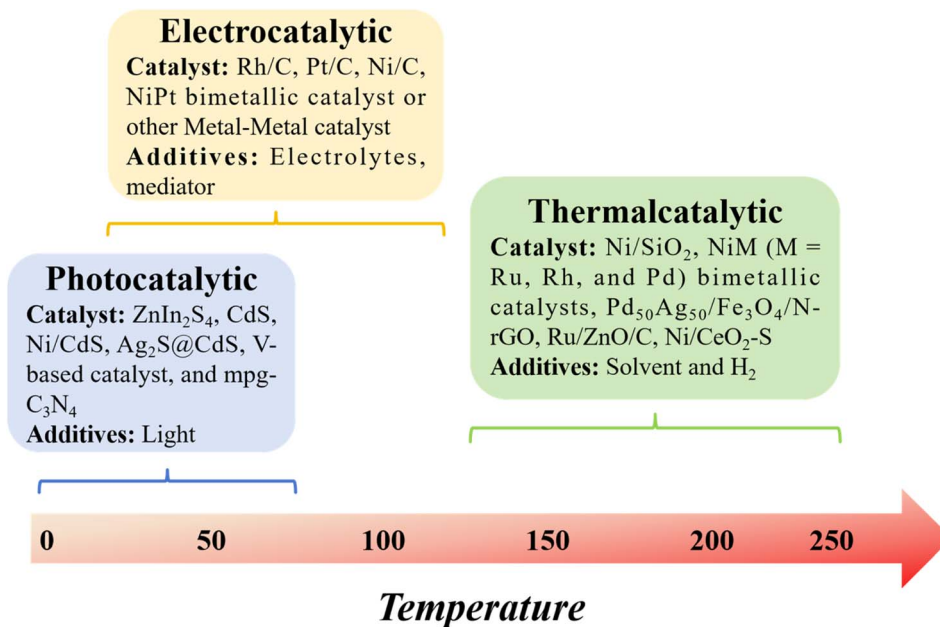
Electrocatalytic
Catalyst: Rh/C, Pt/C, Ni/C, NiPt bimetallic catalyst or other Metal-Metal catalyst
Additives: Electrolytes, mediator

Thermalcatalytic
Catalyst: Ni/SiO$_2$, NiM (M = Ru, Rh, and Pd) bimetallic catalysts, Pd$_{50}$Ag$_{50}$/Fe$_3$O$_4$/N-rGO, Ru/ZnO/C, Ni/CeO$_2$-S
Additives: Solvent and H$_2$

Photocatalytic
Catalyst: ZnIn$_2$S$_4$, CdS, Ni/CdS, Ag$_2$S@CdS, V-based catalyst, and mpg-C$_3$N$_4$
Additives: Light

0 50 100 150 200 250

Temperature